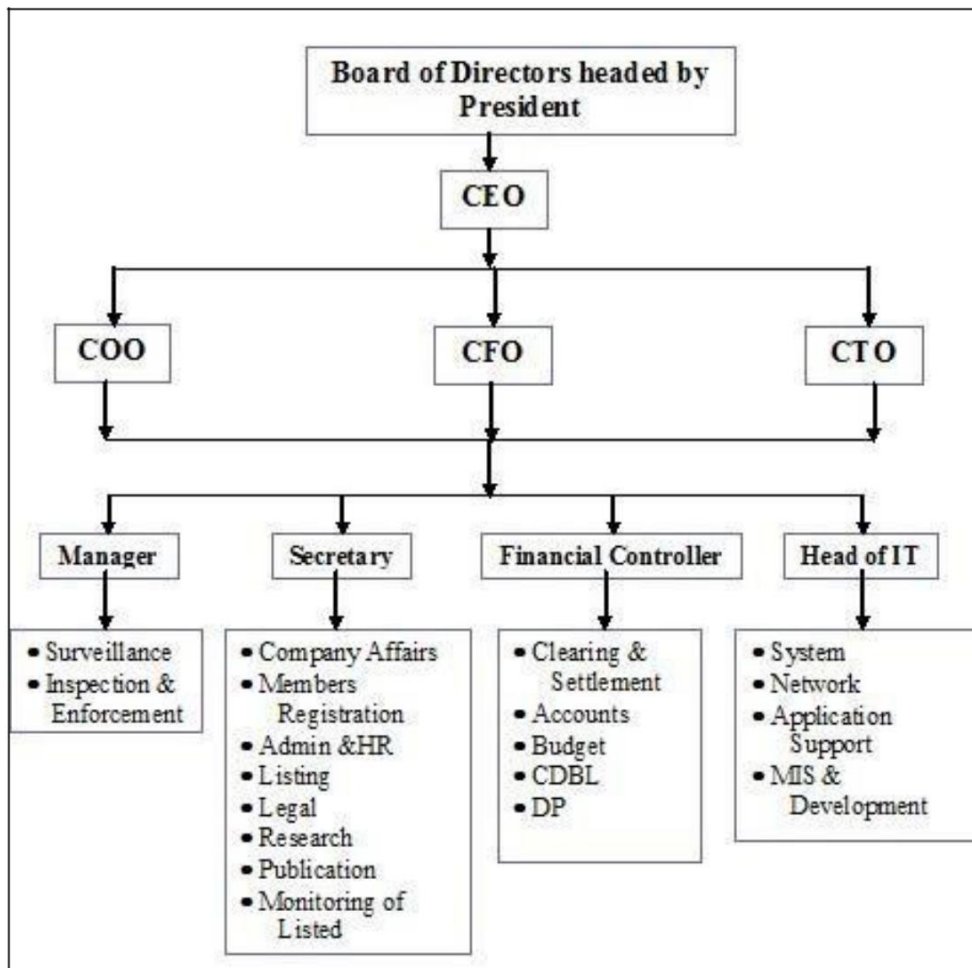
Board of Directors headed by President

CEO

COO

CFO

CTO

Manager

Secretary

Financial Controller

Head of IT

- Surveillance
- Inspection & Enforcement

- Company Affairs
- Members Registration
- Admin &HR
- Listing
- Legal
- Research
- Publication
- Monitoring of Listed

- Clearing & Settlement
- Accounts
- Budget
- CDBL
- DP

- System
- Network
- Application Support
- MIS & Development